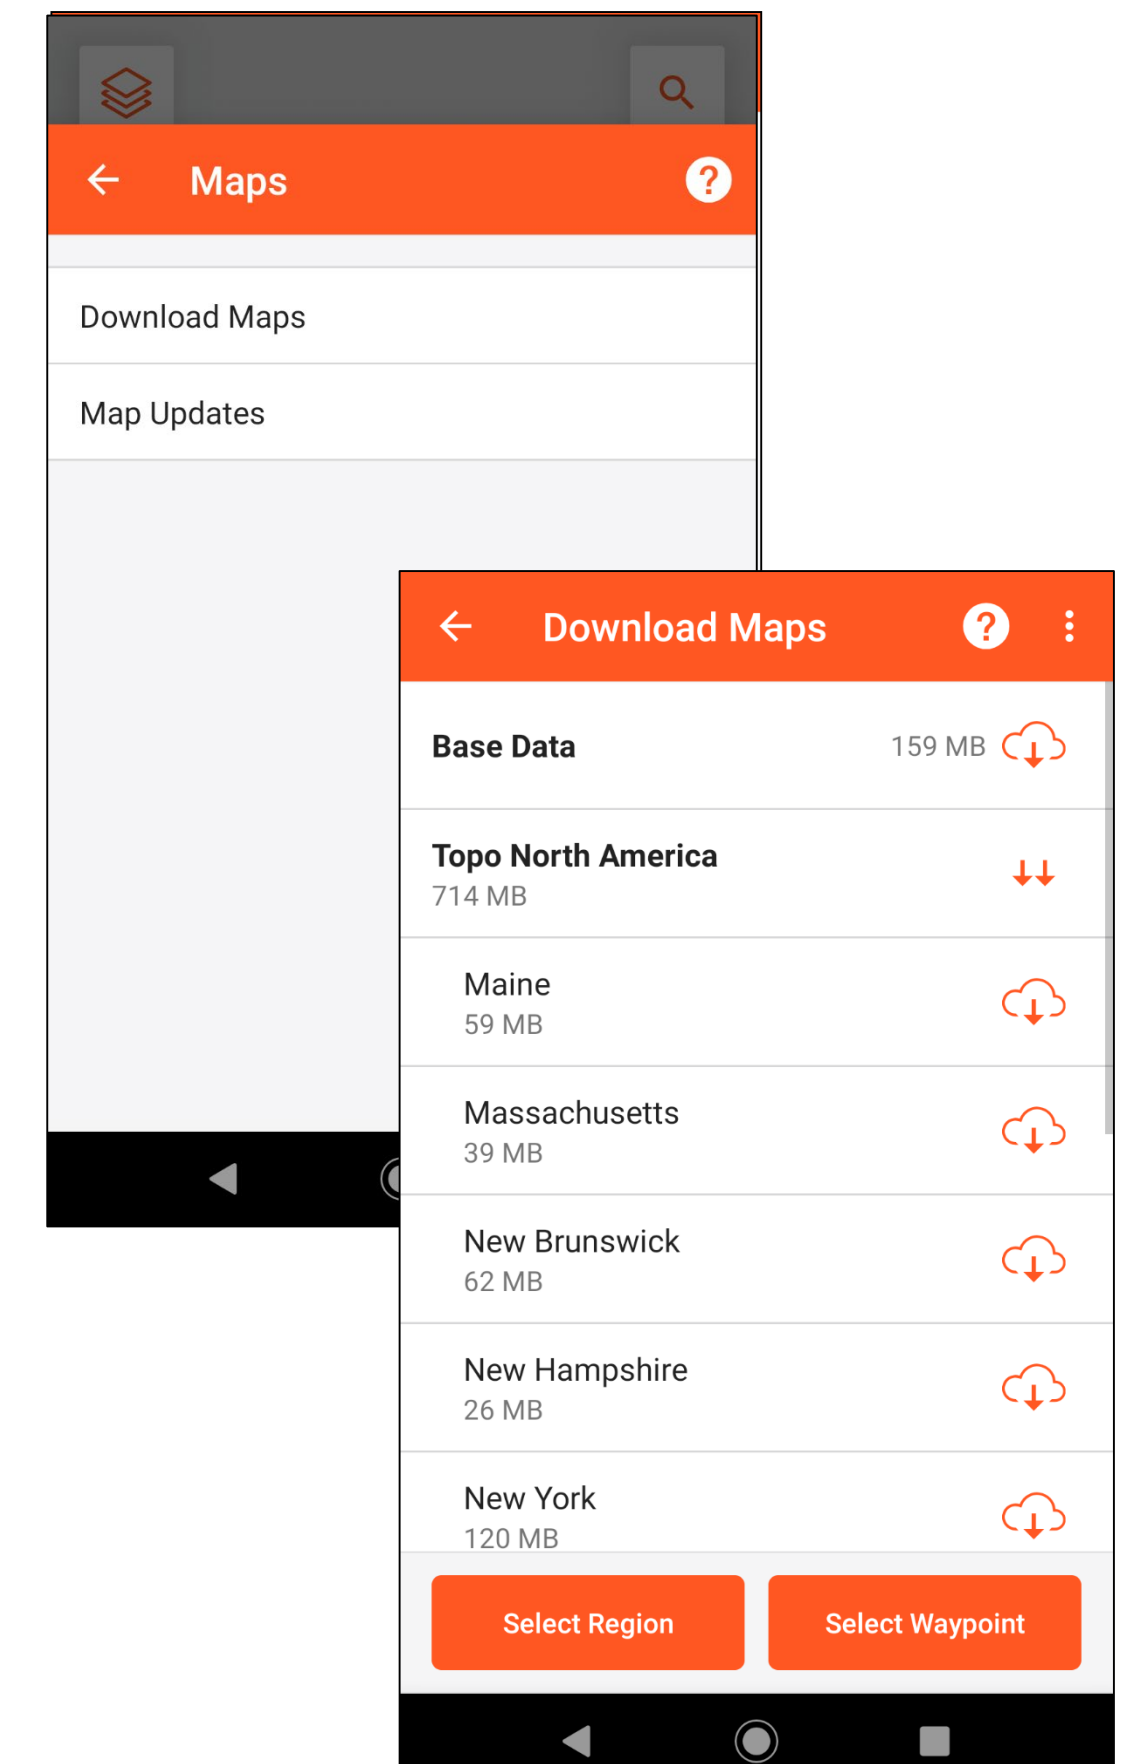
Maps

Download Maps

Map Updates

Download Maps

Base Data 159 MB

Topo North America
714 MB

Maine
59 MB

Massachusetts
39 MB

New Brunswick
62 MB

New Hampshire
26 MB

New York
120 MB

Select Region

Select Waypoint